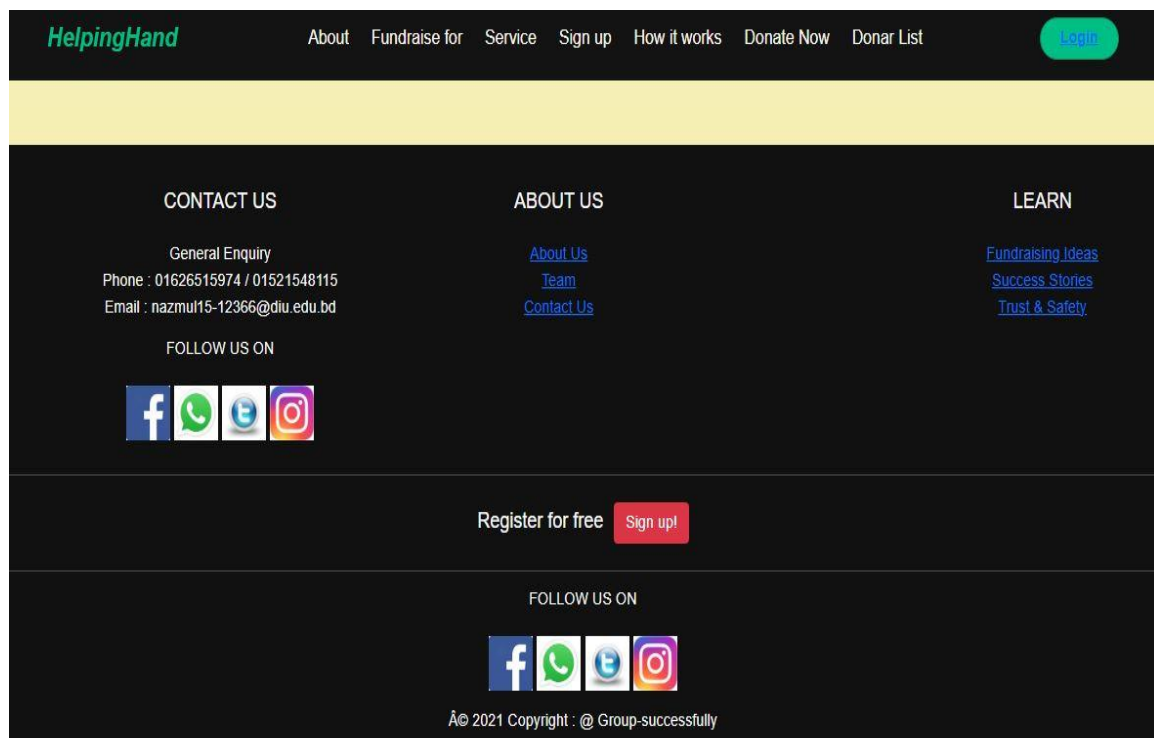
HelpingHand

About Fundraise for Service Sign up How it works Donate Now Donar List

Login

CONTACT US

General Enquiry
Phone : 01626515974 / 01521548115
Email : nazmul15-12366@diu.edu.bd

FOLLOW US ON

ABOUT US

About Us
Team
Contact Us

LEARN

Fundraising Ideas
Success Stories
Trust & Safety

Register for free Sign up!

FOLLOW US ON

Â© 2021 Copyright : @ Group-successfully